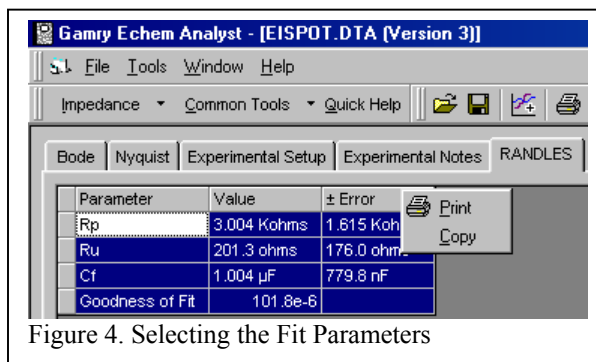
Gamry Echem Analyst - [EISPOT.DTA (Version 3)]

File Tools Window Help

Impedance ▾ Common Tools ▾ Quick Help

Bode | Nyquist | Experimental Setup | Experimental Notes | RANDLES

| Parameter | Value | ± Error |
|---|---|---|
| Rp | 3.004 Kohms | 1.615 Koh |
| Ru | 201.3 ohms | 176.0 ohm |
| Cf | 1.004 µF | 779.8 nF |
| Goodness of Fit | 101.8e-6 | |

Print
Copy

Figure 4. Selecting the Fit Parameters